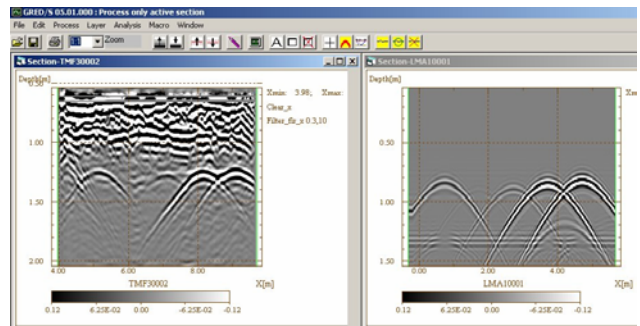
GRED/S 05.01.000 : Process only active section
File Edit Process Layer Analysis Macro Window
1:1 Zoom
A
Section-TMF30002
Depth[m]
0.50
1.00
1.50
2.00
Xmin: 3.98; Xmax:
Clear_x
Filter_fir_x 0.3,10
4.00
6.00
8.00
TMF30002
X[m]
0.12 6.25E-02 0.00 -6.25E-02 -0.12
Section-LMA10001
Depth[m]
0.50
1.00
1.50
0.00
2.00
4.00
LMA10001
X[m]
0.12 6.25E-02 0.00 -6.25E-02 -0.12